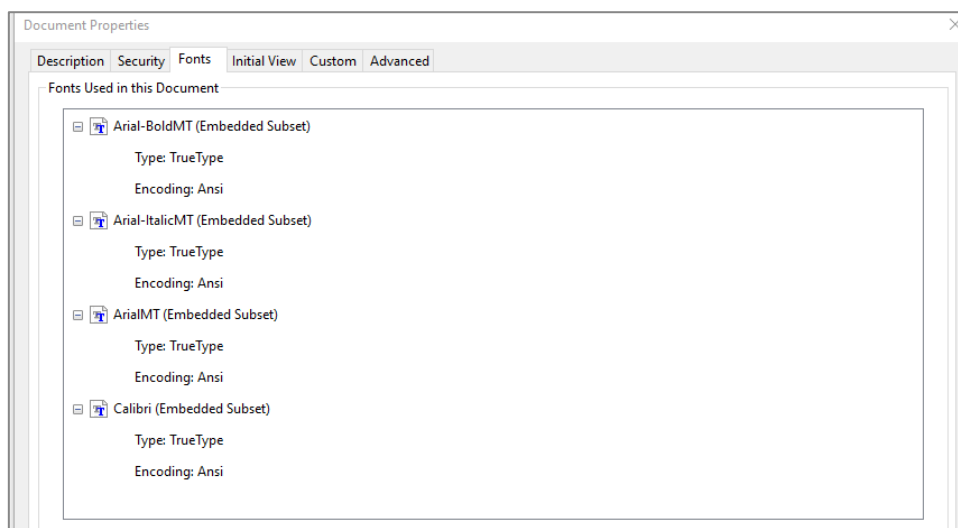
Document Properties

Description Security Fonts Initial View Custom Advanced

Fonts Used in this Document

Arial-BoldMT (Embedded Subset)
Type: TrueType
Encoding: Ansi

Arial-ItalicMT (Embedded Subset)
Type: TrueType
Encoding: Ansi

ArialMT (Embedded Subset)
Type: TrueType
Encoding: Ansi

Calibri (Embedded Subset)
Type: TrueType
Encoding: Ansi